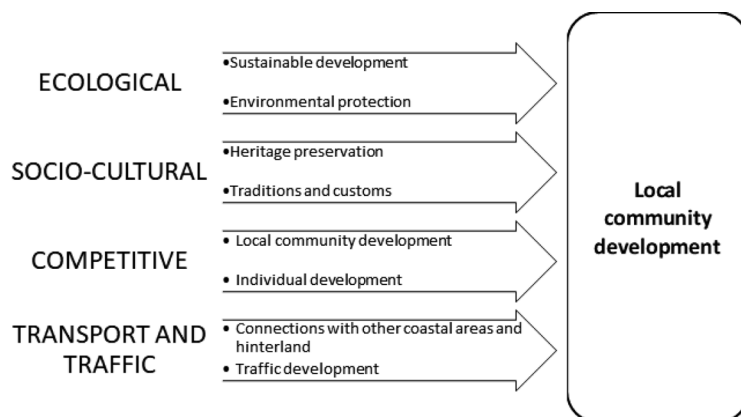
ECOLOGICAL

•Sustainable development

•Environmental protection

SOCIO-CULTURAL

•Heritage preservation

•Traditions and customs

COMPETITIVE

• Local community development

• Individual development

TRANSPORT AND TRAFFIC

• Connections with other coastal areas and hinterland

• Traffic development

Local community development